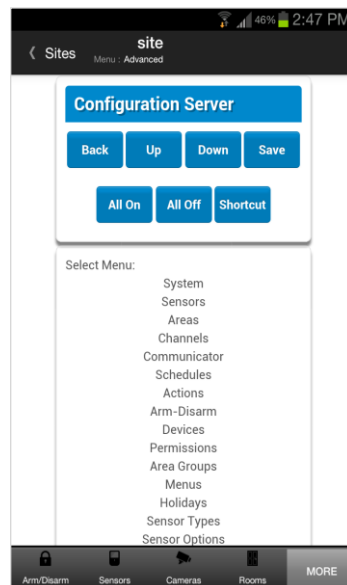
46% 2:47 PM

Sites
site
Menu : Advanced

Configuration Server

Back Up Down Save

All On All Off Shortcut

Select Menu:
System
Sensors
Areas
Channels
Communicator
Schedules
Actions
Arm-Disarm
Devices
Permissions
Area Groups
Menus
Holidays
Sensor Types
Sensor Options

Arm/Disarm Sensors Cameras Rooms MORE